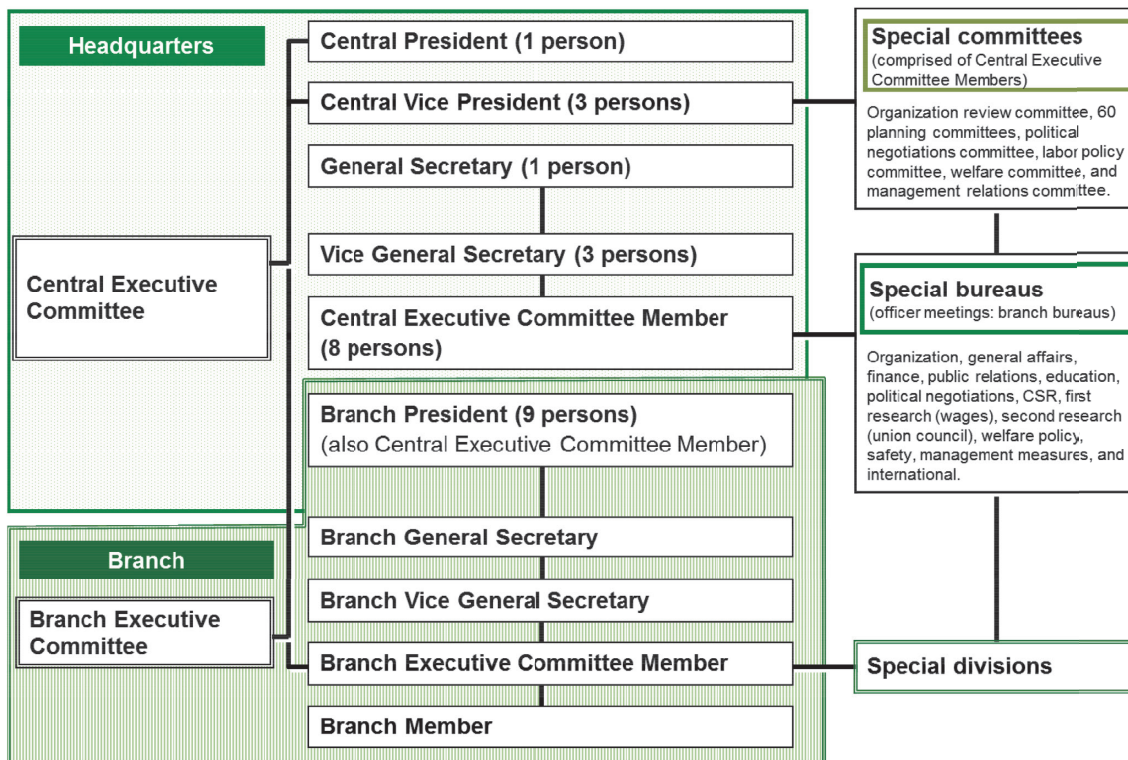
Headquarters

Central Executive Committee

Central President (1 person)

Central Vice President (3 persons)

General Secretary (1 person)

Vice General Secretary (3 persons)

Central Executive Committee Member (8 persons)

Special committees
(comprised of Central Executive Committee Members)

Organization review committee, 60 planning committees, political negotiations committee, labor policy committee, welfare committee, and management relations committee.

Special bureaus
(officer meetings: branch bureaus)

Organization, general affairs, finance, public relations, education, political negotiations, CSR, first research (wages), second research (union council), welfare policy, safety, management measures, and international.

Branch

Branch Executive Committee

Branch President (9 persons)
(also Central Executive Committee Member)

Branch General Secretary

Branch Vice General Secretary

Branch Executive Committee Member

Branch Member

Special divisions